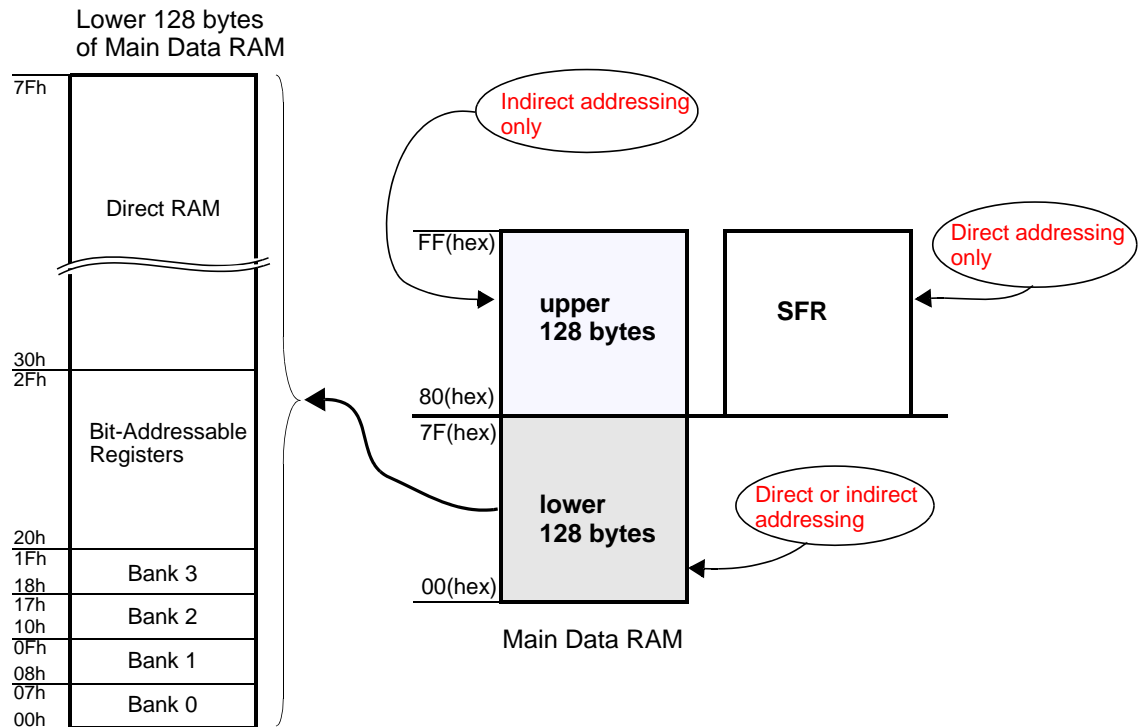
Lower 128 bytes of Main Data RAM

7Fh

Direct RAM

30h
2Fh

Bit-Addressable Registers

20h
1Fh
Bank 3
18h
17h
Bank 2
10h
0Fh
Bank 1
08h
07h
Bank 0
00h

Indirect addressing only

FF(hex)

upper 128 bytes

80(hex)

SFR

Direct addressing only

7F(hex)

lower 128 bytes

00(hex)

Direct or indirect addressing

Main Data RAM